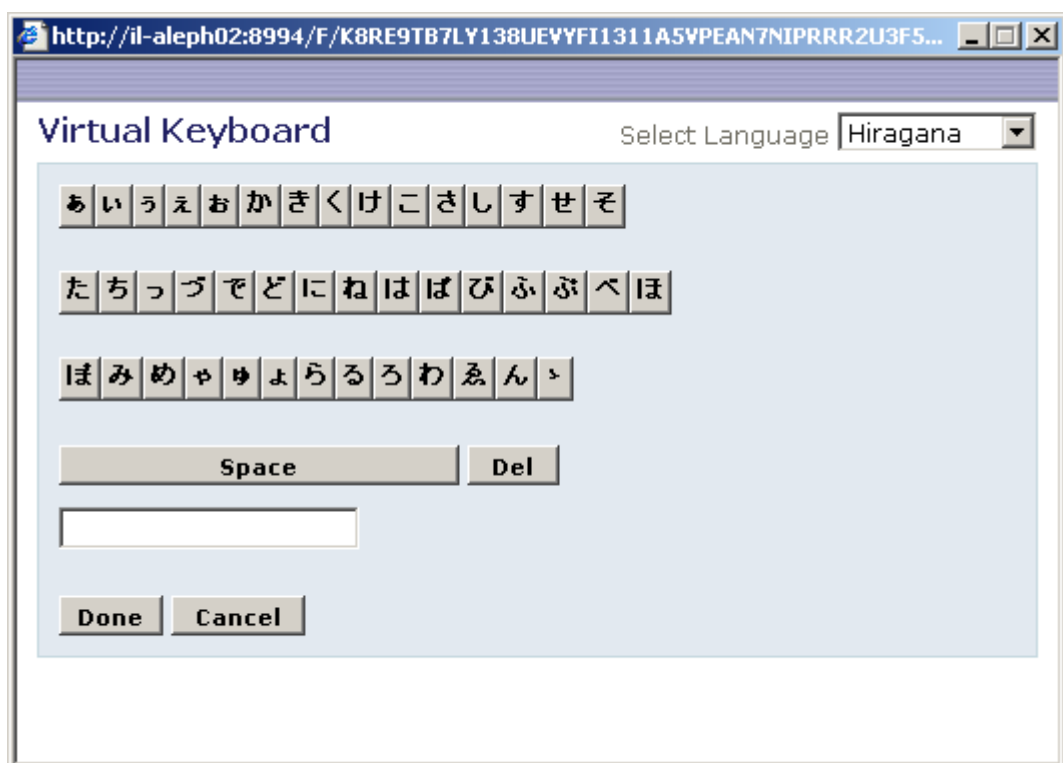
http://il-aleph02:8994/F/K8RE9TB7LY138UEVYFI1311A5VPEAN7NIPRRR2U3F5...

Virtual Keyboard

Select Language Hiragana

ぁ い ぅ ぇ ぉ か き く け こ さ し す せ そ

た ち っ づ で ど に ね は ば び ふ ぶ べ ほ

ぼ み め ゃ ゅ ょ ら る ろ わ ゑ ん ゝ

Space Del

Done Cancel